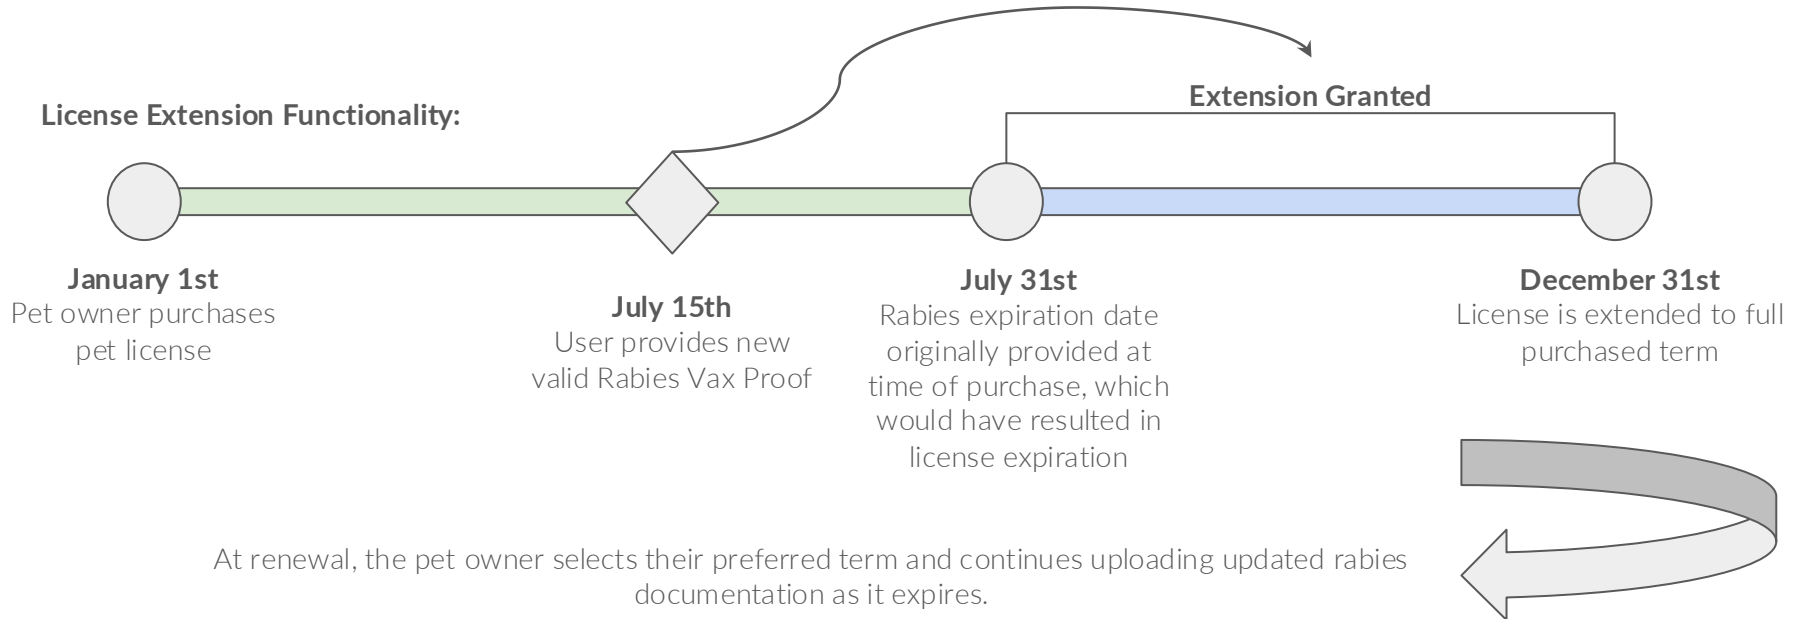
License Extension Functionality:

Extension Granted

January 1st
Pet owner purchases pet license

July 15th
User provides new valid Rabies Vax Proof

July 31st
Rabies expiration date originally provided at time of purchase, which would have resulted in license expiration

December 31st
License is extended to full purchased term

At renewal, the pet owner selects their preferred term and continues uploading updated rabies documentation as it expires.